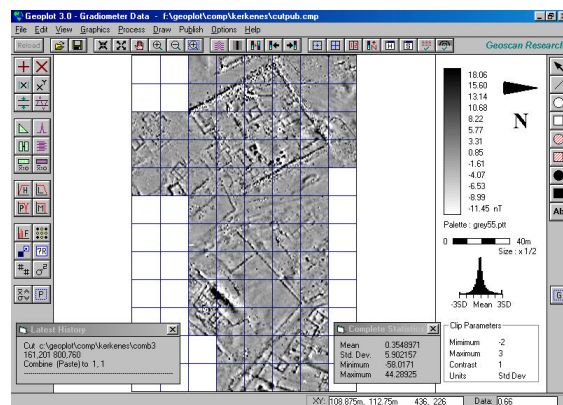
Geoplot 3.0 - Gradiometer Data - f:\geoplot\comp\kerkenes\cutpub.cmp

File Edit View Graphics Process Draw Publish Options Help

Reload

Geoscan Research

18.06
15.60
13.14
10.68
8.22
5.77
3.31
0.85
-1.61
-4.07
-6.53
-8.99
-11.45 nT

N

Palette : grey55.ptt

0 40m

Size : x 1/2

-3SD Mean 3SD

Latest History

Cut c:\geoplot\comp\kerkenes\comb3
161,201 800,760
Combine (Paste) to 1, 1

Complete Statistics

| | |
|---|---|
| Mean | 0.3548971 |
| Std. Dev. | 5.902157 |
| Minimum | -58.0171 |
| Maximum | 44.28925 |

Clip Parameters

| | |
|---|---|
| Minimum | -2 |
| Maximum | 3 |
| Contrast | 1 |
| Units | Std Dev |

XY: 108.875m, 112.75m 436, 226 Data: 0.66